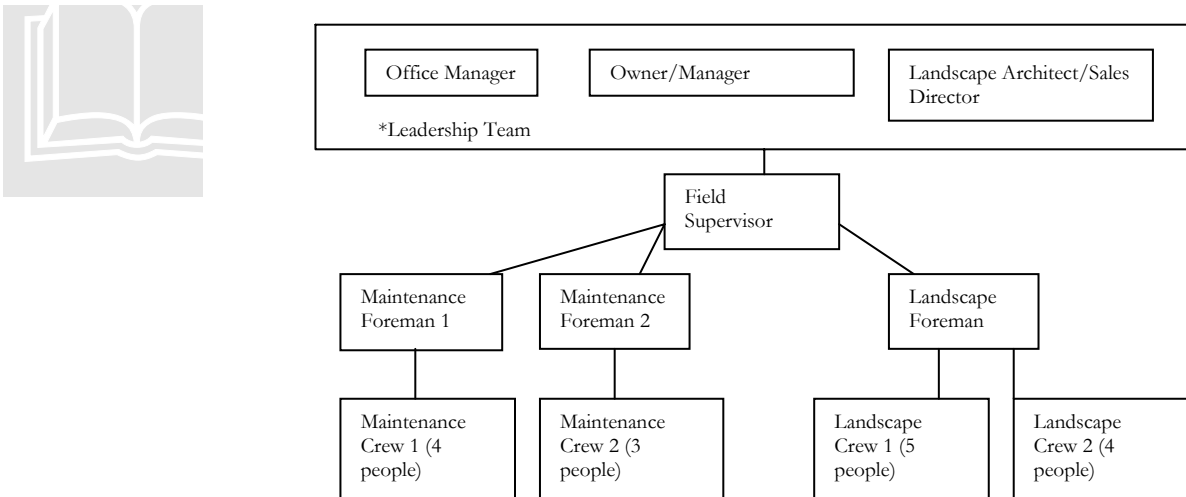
Office Manager

Owner/Manager

Landscape Architect/Sales Director

*Leadership Team

Field Supervisor

Maintenance Foreman 1

Maintenance Foreman 2

Landscape Foreman

Maintenance Crew 1 (4 people)

Maintenance Crew 2 (3 people)

Landscape Crew 1 (5 people)

Landscape Crew 2 (4 people)